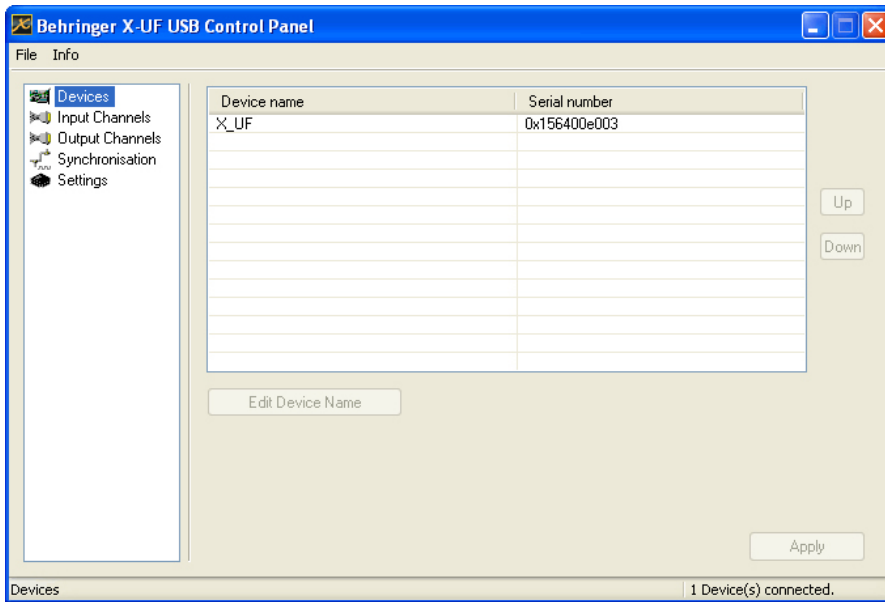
Behringer X-UF USB Control Panel

File Info

Devices
Input Channels
Output Channels
Synchronisation
Settings

| Device name | Serial number |
|---|---|
| X_UF | 0x156400e003 |

Up
Down

Edit Device Name

Apply

Devices
1 Device(s) connected.